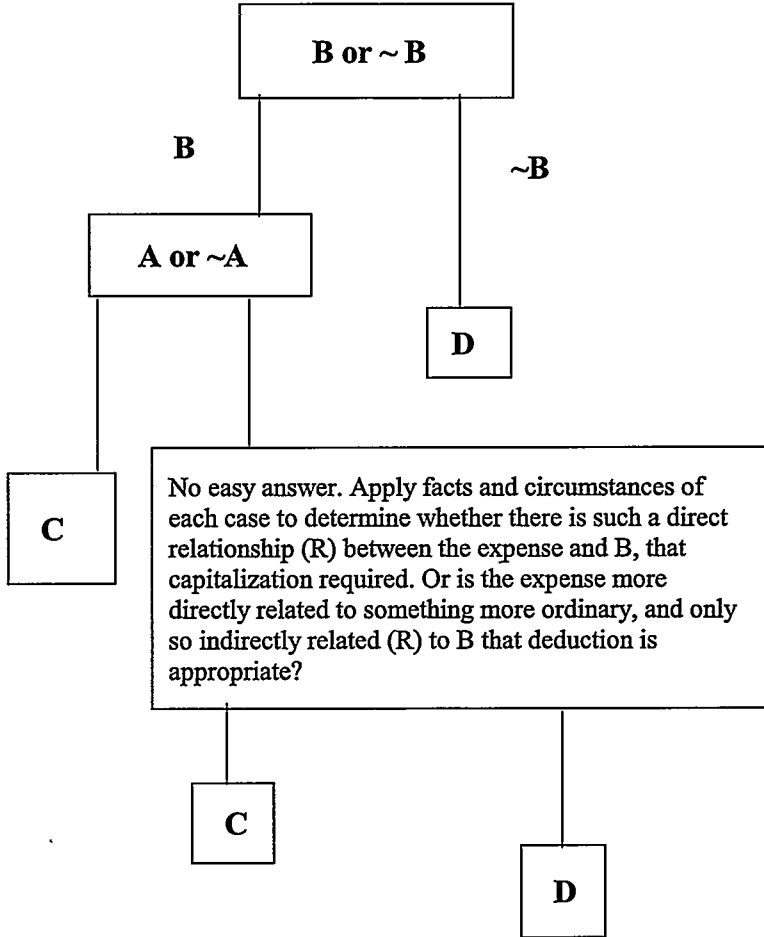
B or ~ B

B

~B

A or ~A

D

C

No easy answer. Apply facts and circumstances of each case to determine whether there is such a direct relationship (R) between the expense and B, that capitalization required. Or is the expense more directly related to something more ordinary, and only so indirectly related (R) to B that deduction is appropriate?

C

D